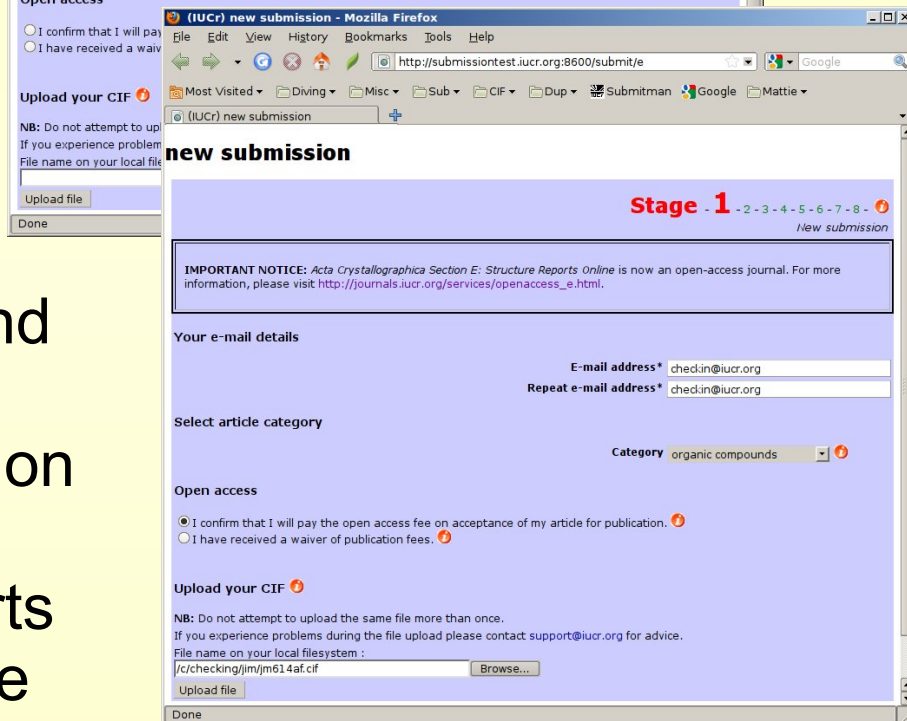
Open access

I confirm that I will pay
I have received a waiv

Upload your CIF

NB: Do not attempt to upl
If you experience problem
File name on your local file

Upload file

Done

nd

on

rts

e

(IUCr) new submission - Mozilla Firefox

File Edit View History Bookmarks Tools Help

http://submissiontest.iucr.org:8600/submit/e

Google

Most Visited Diving Misc Sub CIF Dup Submitman Google Mattie

(IUCr) new submission

new submission

Stage - 1 - 2 - 3 - 4 - 5 - 6 - 7 - 8 -

New submission

IMPORTANT NOTICE: Acta Crystallographica Section E: Structure Reports Online is now an open-access journal. For more information, please visit http://journals.iucr.org/services/openaccess_e.html.

Your e-mail details

E-mail address* checkin@iucr.org

Repeat e-mail address* checkin@iucr.org

Select article category

Category organic compounds

Open access

I confirm that I will pay the open access fee on acceptance of my article for publication.

I have received a waiver of publication fees.

Upload your CIF

NB: Do not attempt to upload the same file more than once.

If you experience problems during the file upload please contact support@iucr.org for advice.

File name on your local filesystem :

/c/checking/jim/jm614af.cif Browse...

Upload file

Done